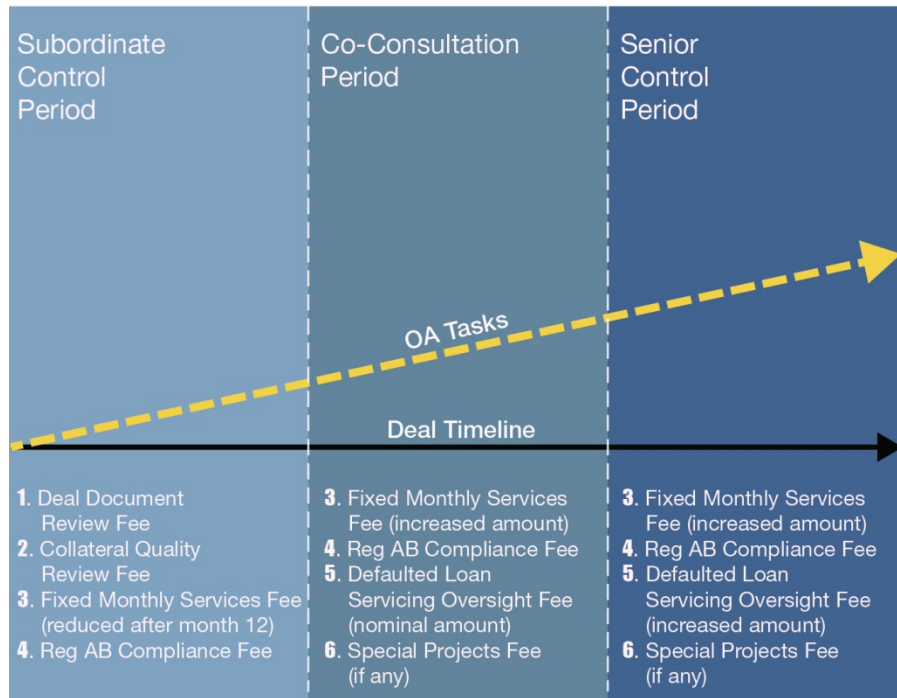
Subordinate Control Period

Co-Consultation Period

Senior Control Period

OA Tasks

Deal Timeline

1. Deal Document Review Fee
2. Collateral Quality Review Fee
3. Fixed Monthly Services Fee (reduced after month 12)
4. Reg AB Compliance Fee

3. Fixed Monthly Services Fee (increased amount)
4. Reg AB Compliance Fee
5. Defaulted Loan Servicing Oversight Fee (nominal amount)
6. Special Projects Fee (if any)

3. Fixed Monthly Services Fee (increased amount)
4. Reg AB Compliance Fee
5. Defaulted Loan Servicing Oversight Fee (increased amount)
6. Special Projects Fee (if any)